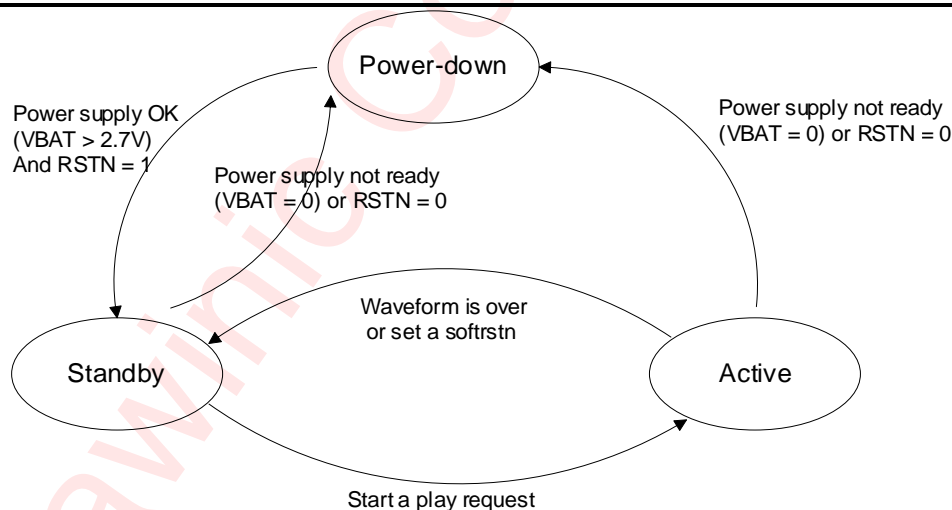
Power-down

Power supply OK (VBAT > 2.7V) And RSTN = 1

Power supply not ready (VBAT = 0) or RSTN = 0

Power supply not ready (VBAT = 0) or RSTN = 0

Waveform is over or set a softrstn

Standby

Active

Start a play request

awinic C